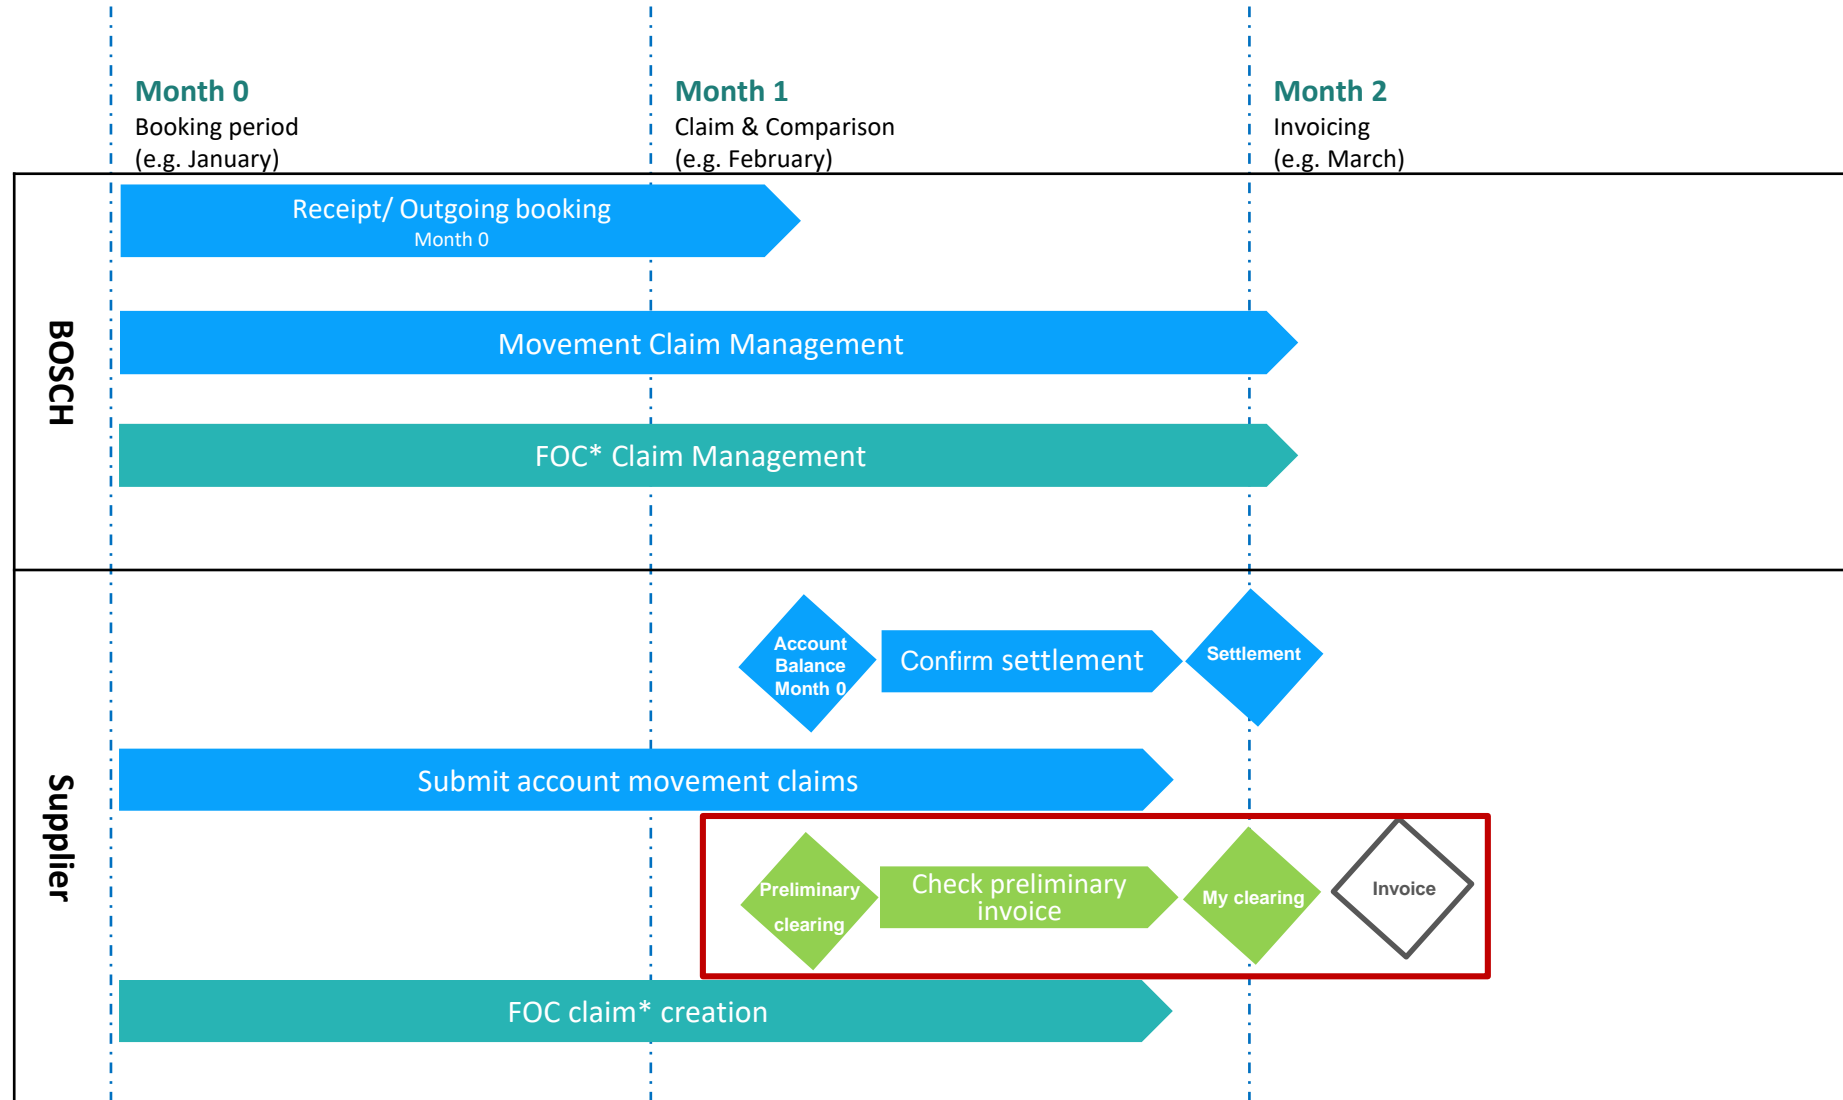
Month 0
Booking period
(e.g. January)

Month 1
Claim & Comparison
(e.g. February)

Month 2
Invoicing
(e.g. March)

BOSCH

Receipt/ Outgoing booking
Month 0

Movement Claim Management

FOC* Claim Management

Supplier

Account Balance Month 0

Confirm settlement

Settlement

Submit account movement claims

Preliminary clearing

Check preliminary invoice

My clearing

Invoice

FOC claim* creation